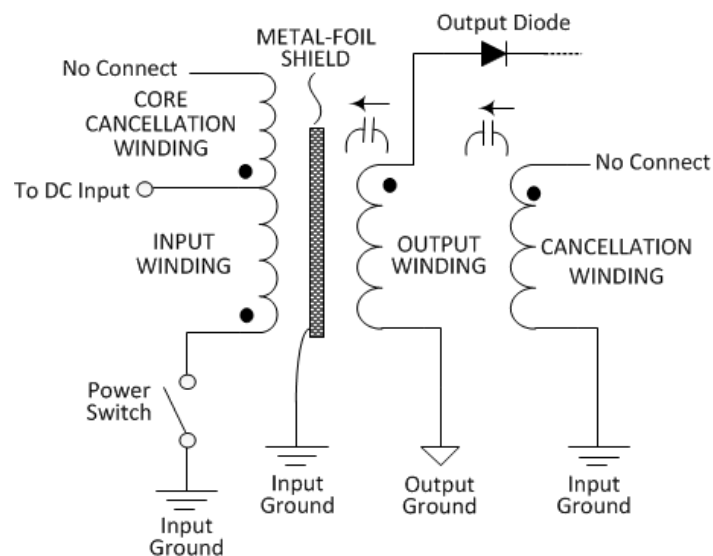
METAL-FOIL SHIELD

Output Diode

No Connect

CORE CANCELLATION WINDING

To DC Input

INPUT WINDING

Power Switch

Input Ground

Input Ground

OUTPUT WINDING

Output Ground

No Connect

CANCELLATION WINDING

Input Ground